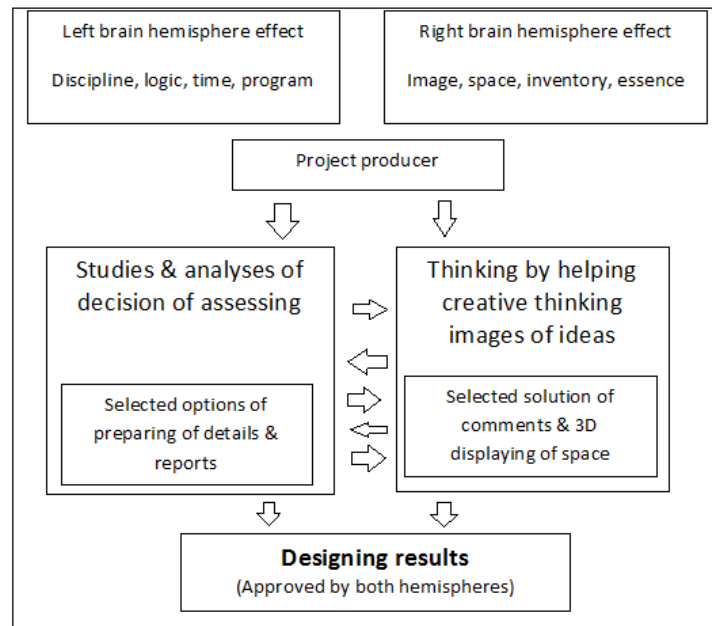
Left brain hemisphere effect

Discipline, logic, time, program

Right brain hemisphere effect

Image, space, inventory, essence

Project producer

Studies & analyses of decision of assessing

Selected options of preparing of details & reports

Thinking by helping creative thinking images of ideas

Selected solution of comments & 3D displaying of space

**Designing results**
(Approved by both hemispheres)